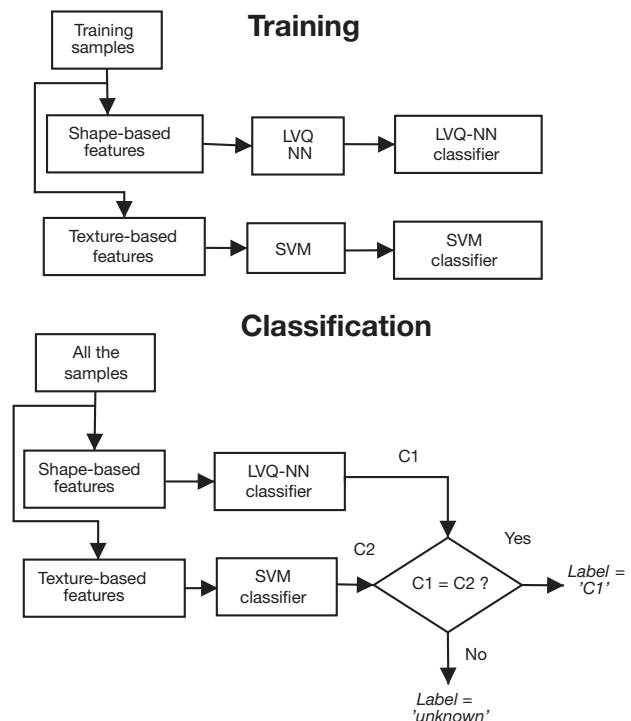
Training

Training samples

Shape-based features

LVQ NN

LVQ-NN classifier

Texture-based features

SVM

SVM classifier

Classification

All the samples

Shape-based features

LVQ-NN classifier

C1

Texture-based features

SVM classifier

C2

C1 = C2 ?

Yes

Label = 'C1'

No

Label = 'unknown'